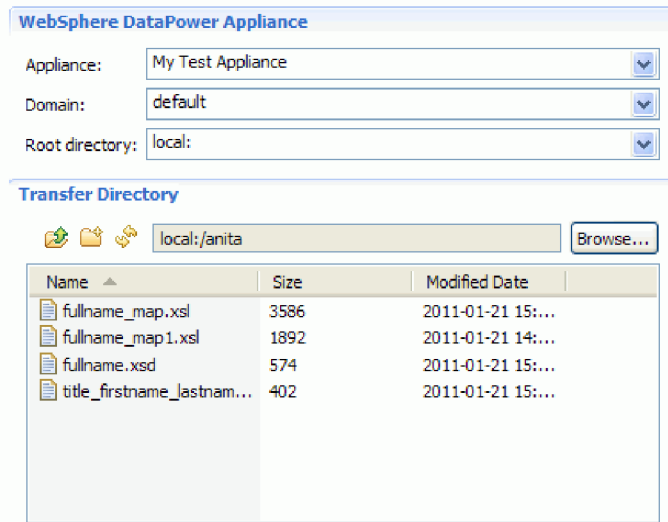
WebSphere DataPower Appliance

Appliance: My Test Appliance

Domain: default

Root directory: local:

Transfer Directory

local:/anita

Browse...

| Name | Size | Modified Date |
|---|---|---|
| fullname_map.xsl | 3586 | 2011-01-21 15:... |
| fullname_map1.xsl | 1892 | 2011-01-21 14:... |
| fullname.xsd | 574 | 2011-01-21 15:... |
| title_firstname_lastnam... | 402 | 2011-01-21 15:... |